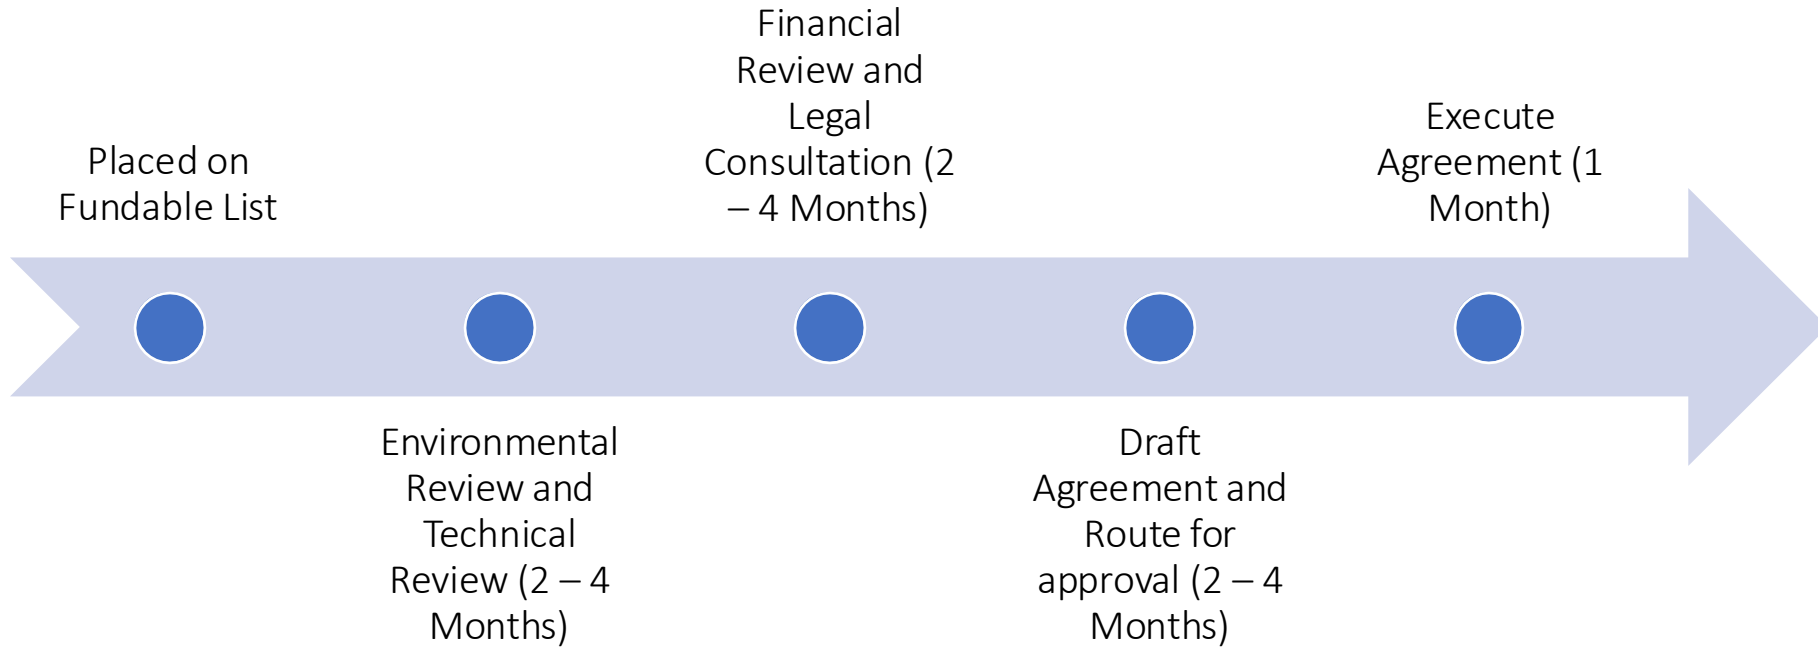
Placed on Fundable List

Environmental Review and Technical Review (2 – 4 Months)

Financial Review and Legal Consultation (2 – 4 Months)

Draft Agreement and Route for approval (2 – 4 Months)

Execute Agreement (1 Month)